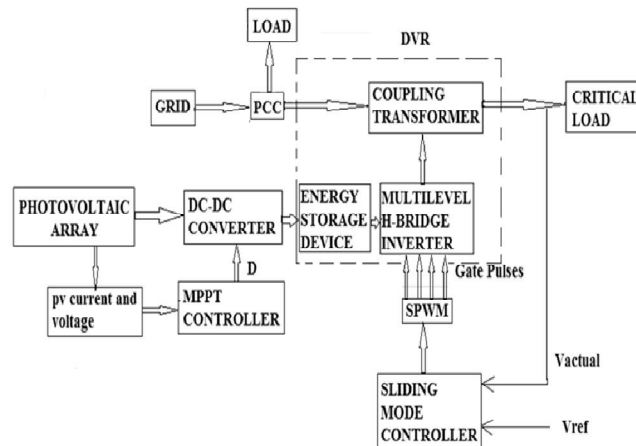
LOAD

DVR

GRID

PCC

COUPLING TRANSFORMER

CRITICAL LOAD

PHOTOVOLTAIC ARRAY

DC-DC CONVERTER

ENERGY STORAGE DEVICE

MULTILEVEL H-BRIDGE INVERTER

D

Gate Pulses

pv current and voltage

MPPT CONTROLLER

SPWM

Vactual

SLIDING MODE CONTROLLER

Vref